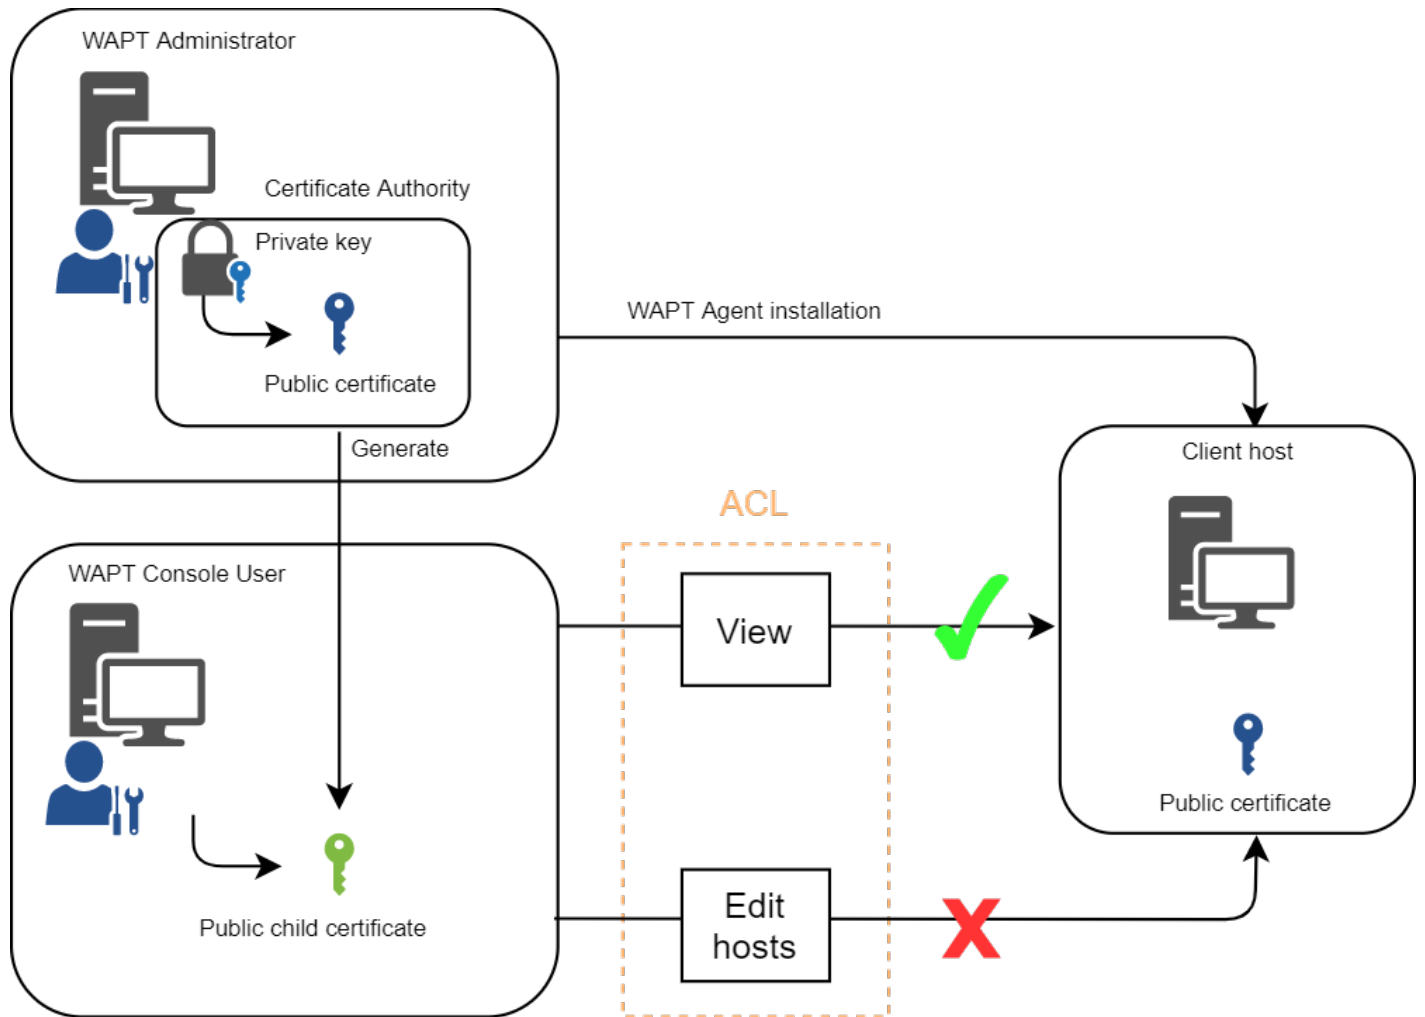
WAPT Administrator

Certificate Authority

Private key

Public certificate

WAPT Agent installation

Generate

Client host

ACL

WAPT Console User

View

Public certificate

Edit hosts

Public child certificate